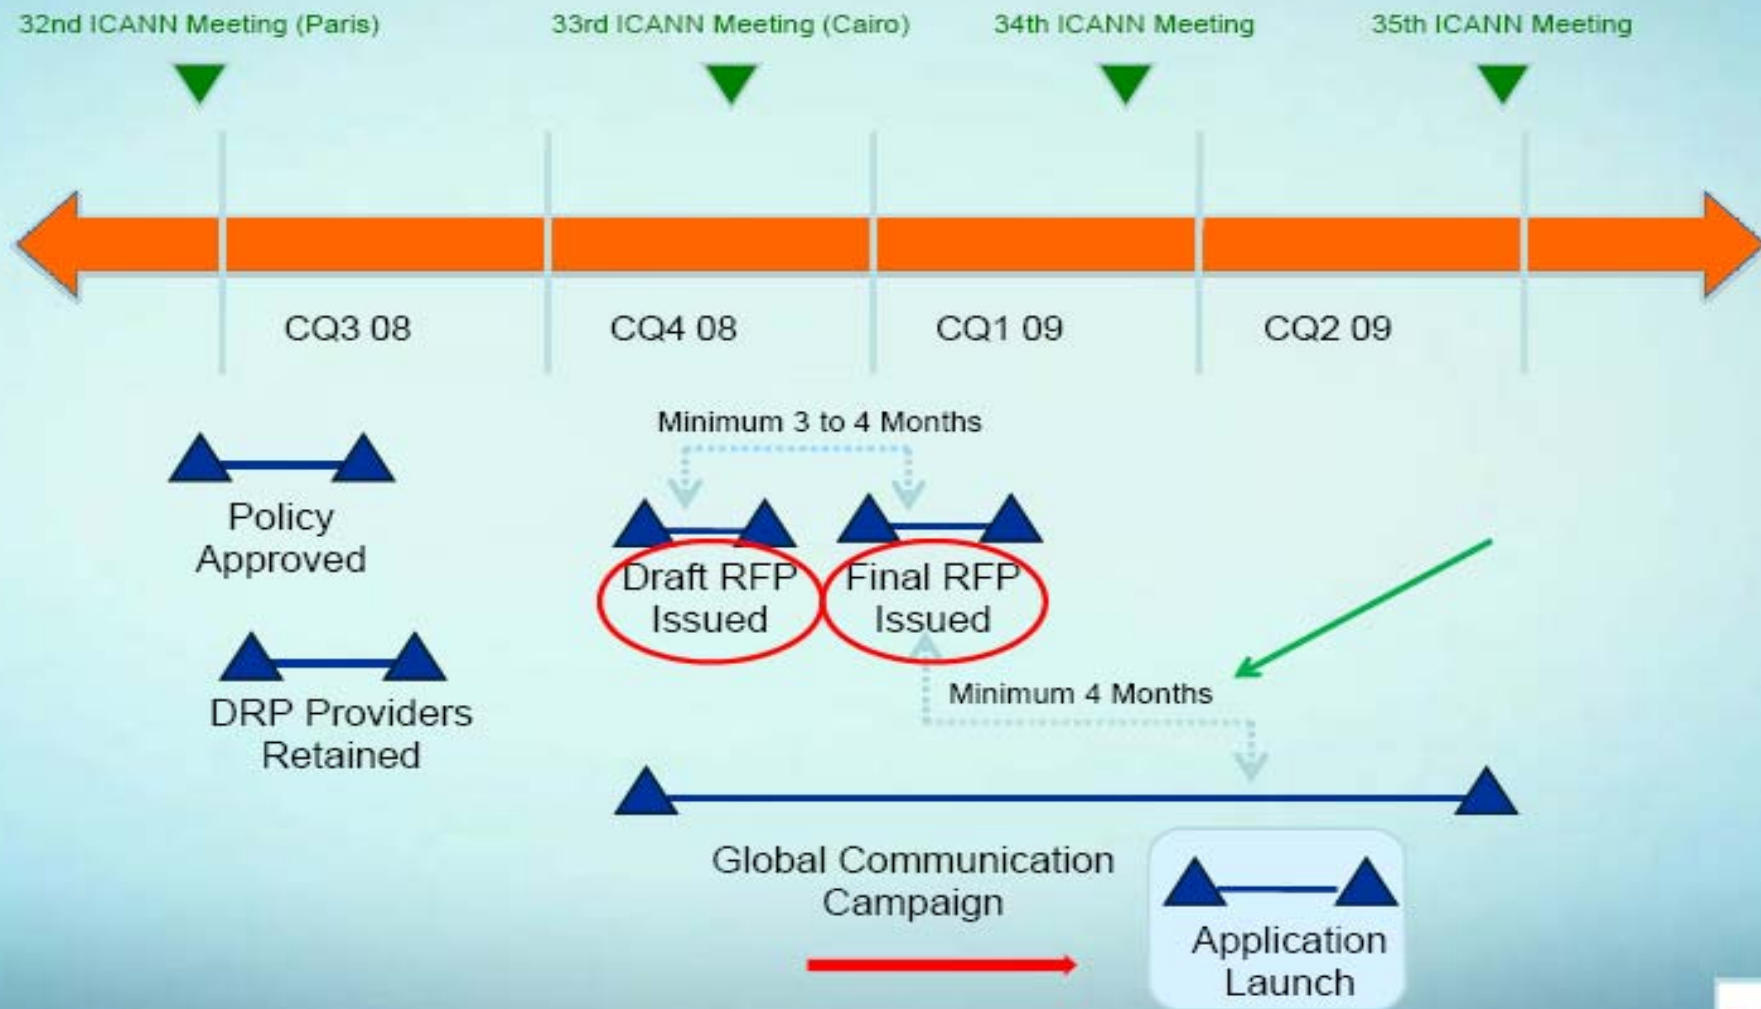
32nd ICANN Meeting (Paris)

33rd ICANN Meeting (Cairo)

34th ICANN Meeting

35th ICANN Meeting

CQ3 08

CQ4 08

CQ1 09

CQ2 09

Minimum 3 to 4 Months

Policy Approved

Draft RFP Issued

Final RFP Issued

DRP Providers Retained

Minimum 4 Months

Global Communication Campaign

Application Launch